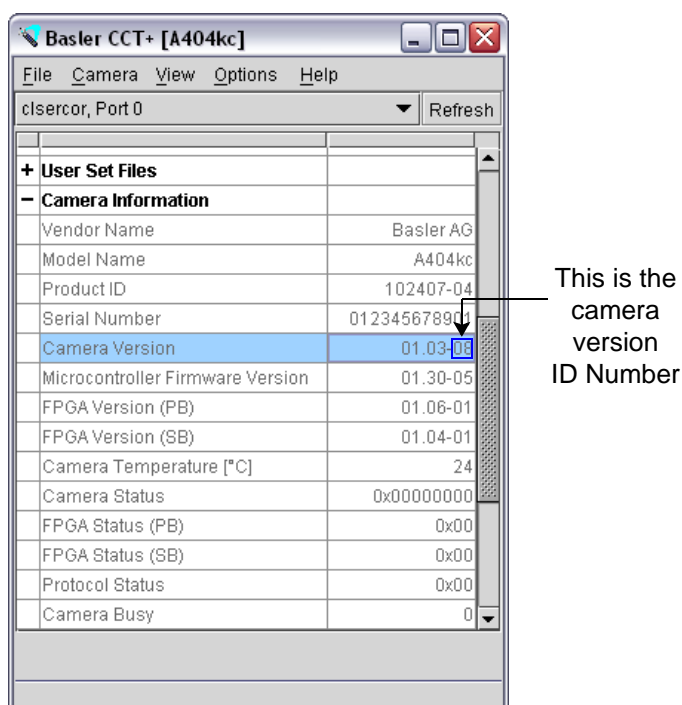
Basler CCT+ [A404kc]

File Camera View Options Help

clsercor, Port 0 Refresh

| | |
|---|---|
| + User Set Files | |
| − Camera Information | |
| Vendor Name | Basler AG |
| Model Name | A404kc |
| Product ID | 102407-04 |
| Serial Number | 012345678901 |
| Camera Version | 01.03-03 |
| Microcontroller Firmware Version | 01.30-05 |
| FPGA Version (PB) | 01.06-01 |
| FPGA Version (SB) | 01.04-01 |
| Camera Temperature [°C] | 24 |
| Camera Status | 0x00000000 |
| FPGA Status (PB) | 0x00 |
| FPGA Status (SB) | 0x00 |
| Protocol Status | 0x00 |
| Camera Busy | 0 |

This is the camera version ID Number